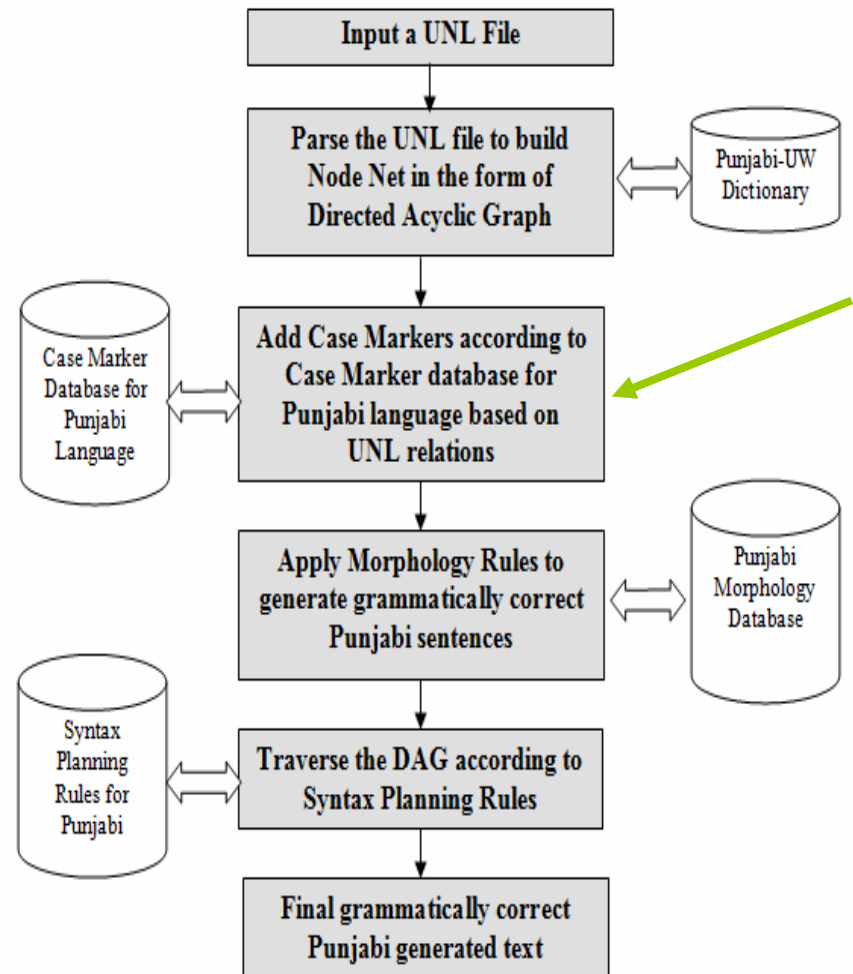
Input a UNL File

Parse the UNL file to build Node Net in the form of Directed Acyclic Graph

Punjabi-UW Dictionary

Case Marker Database for Punjabi Language

Add Case Markers according to Case Marker database for Punjabi language based on UNL relations

Apply Morphology Rules to generate grammatically correct Punjabi sentences

Punjabi Morphology Database

Syntax Planning Rules for Punjabi

Traverse the DAG according to Syntax Planning Rules

Final grammatically correct Punjabi generated text